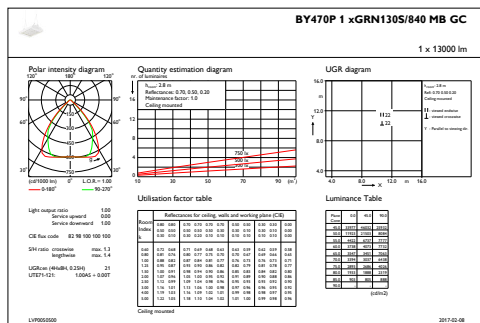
BY470P 1 xGRN130S/840 MB GC

1 x 13000 lm

Polar intensity diagram

120° 180° 120°

90° 90°

60° 60°

30° 0° 30°

(cd/1000 lm) 0° L.O.R.= 1.00

0-180° 90-270°

Quantity estimation diagram

nr. of luminaires

$h_{room}$ 2.8 m
Reflectances: 0.70, 0.50, 0.20
Maintenance factor: 1.0
Ceiling mounted

750 lx
500 lx
300 lx

10 30 50 70 90 ($m^2$)

UGR diagram

14.0

12.0

8.0

4.0

4.0 8.0 12.0 m 16.0

X

Y

22

Light output ratio 1.00
Service upward 0.00
Service downward 1.00

CIE flux code 82 98 100 100 100

S/H ratio crosswise max. 1.3
lengthwise max. 1.4

UGRcen (4H x 8H, 0.25H) 21
UTE71-121: 1.00A5 + 0.00T

Utilisation factor table

Reflectances for ceiling, walls and working plane (CIE)

Ceiling mounted

Luminance Table

(cd/m2)

LVP0050500

2017-02-08